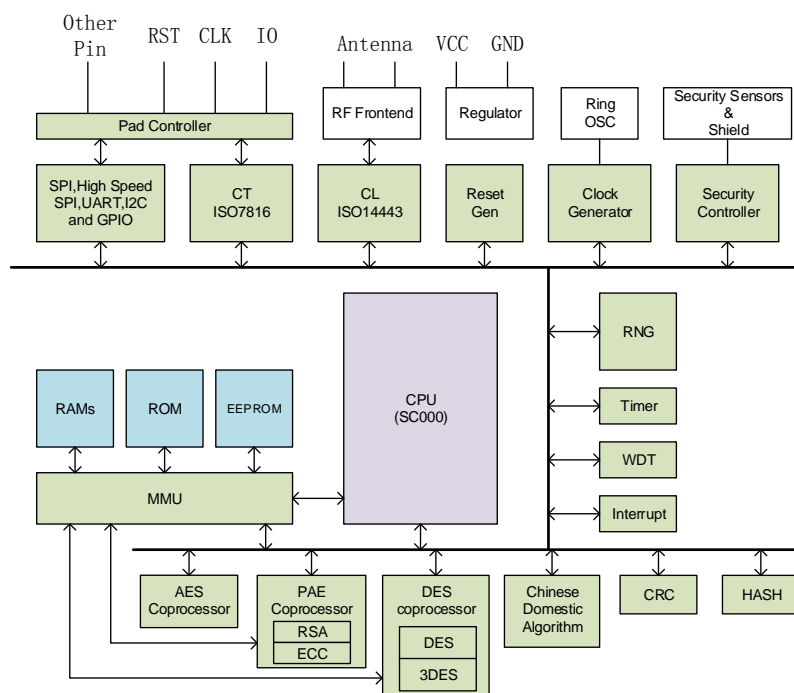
Other Pin
RST
CLK
IO
Antenna
VCC
GND
Pad Controller
RF Frontend
Regulator
Ring OSC
Security Sensors & Shield
SPI,High Speed SPI,UART,I2C and GPIO
CT ISO7816
CL ISO14443
Reset Gen
Clock Generator
Security Controller
CPU (SC000)
RNG
RAMs
ROM
EEPROM
Timer
WDT
MMU
Interrupt
AES Coprocessor
PAE Coprocessor
RSA
ECC
DES coprocessor
DES
3DES
Chinese Domestic Algorithm
CRC
HASH